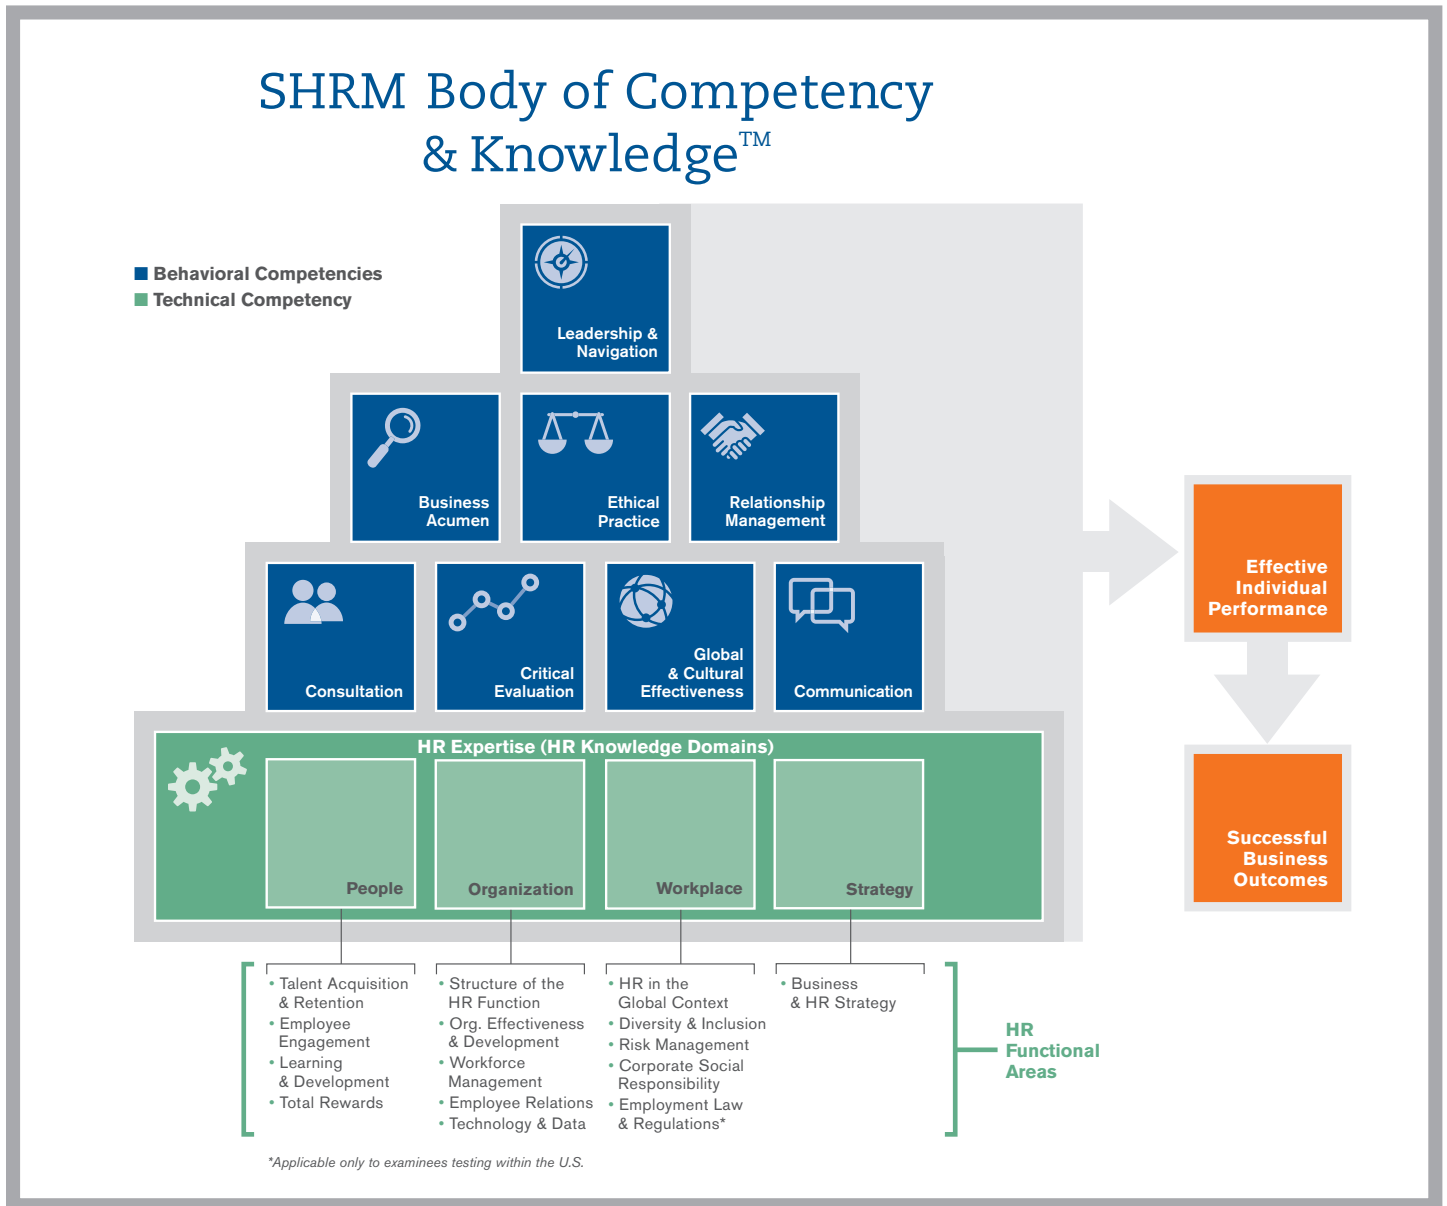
SHRM Body of Competency & Knowledge™

Behavioral Competencies
Technical Competency

Leadership & Navigation

Business Acumen

Ethical Practice

Relationship Management

Consultation

Critical Evaluation

Global & Cultural Effectiveness

Communication

HR Expertise (HR Knowledge Domains)

People

Organization

Workplace

Strategy

Effective Individual Performance

Successful Business Outcomes

• Talent Acquisition & Retention
• Employee Engagement
• Learning & Development
• Total Rewards

• Structure of the HR Function
• Org. Effectiveness & Development
• Workforce Management
• Employee Relations
• Technology & Data

• HR in the Global Context
• Diversity & Inclusion
• Risk Management
• Corporate Social Responsibility
• Employment Law & Regulations*

• Business & HR Strategy

HR Functional Areas

*Applicable only to examinees testing within the U.S.